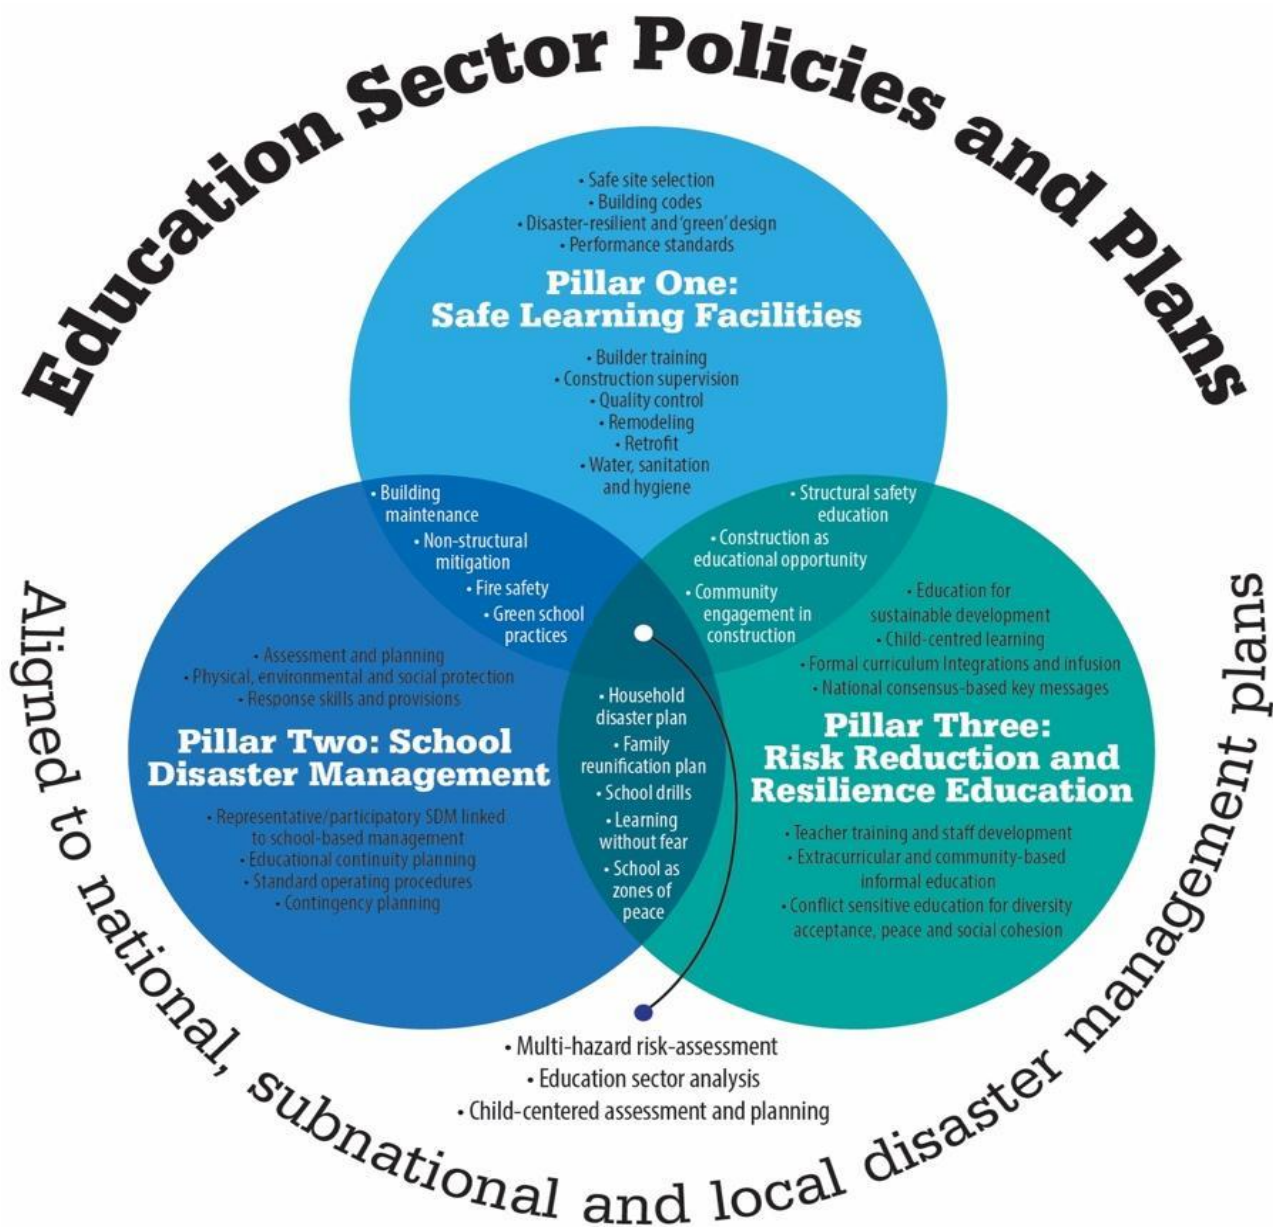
Education Sector Policies and Plans

• Safe site selection
• Building codes
• Disaster-resilient and 'green' design
• Performance standards

Pillar One: Safe Learning Facilities

• Builder training
• Construction supervision
• Quality control
• Remodeling
• Retrofit
• Water, sanitation and hygiene

• Building maintenance
• Non-structural mitigation
• Fire safety
• Green school practices

• Structural safety education
• Construction as educational opportunity
• Community engagement in construction

• Assessment and planning
• Physical, environmental and social protection
• Response skills and provisions

Pillar Two: School Disaster Management

• Representative/participatory SDM linked to school-based management
• Educational continuity planning
• Standard operating procedures
• Contingency planning

• Household disaster plan
• Family reunification plan
• School drills
• Learning without fear
• School as zones of peace

• Education for sustainable development
• Child-centred learning
• Formal curriculum Integrations and infusion
• National consensus-based key messages

Pillar Three: Risk Reduction and Resilience Education

• Teacher training and staff development
• Extracurricular and community-based informal education
• Conflict sensitive education for diversity acceptance, peace and social cohesion

• Multi-hazard risk-assessment
• Education sector analysis
• Child-centered assessment and planning

Aligned to national, subnational and local disaster management plans